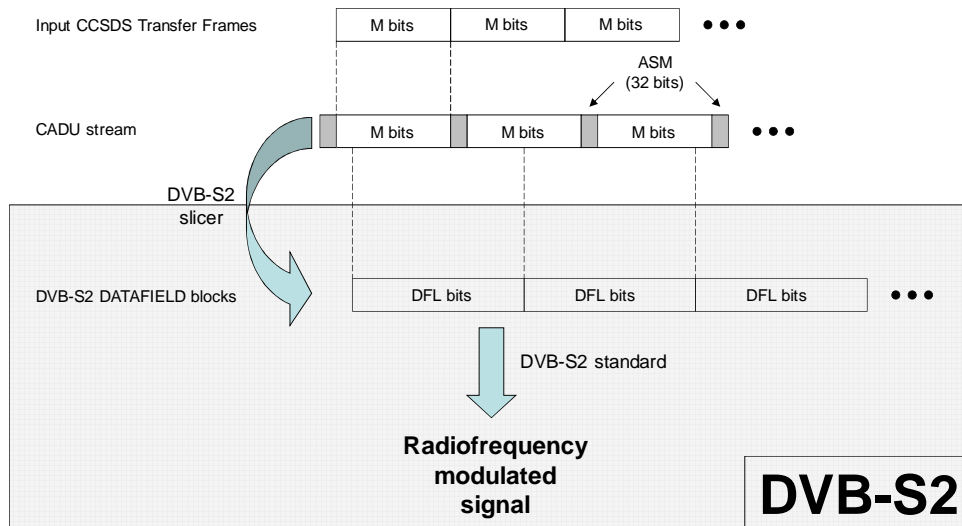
Input CCSDS Transfer Frames

M bits | M bits | M bits •••

ASM (32 bits)

CADU stream

M bits | M bits | M bits •••

DVB-S2 slicer

DVB-S2 DATAFIELD blocks

DFL bits | DFL bits | DFL bits •••

DVB-S2 standard

Radiofrequency modulated signal

DVB-S2